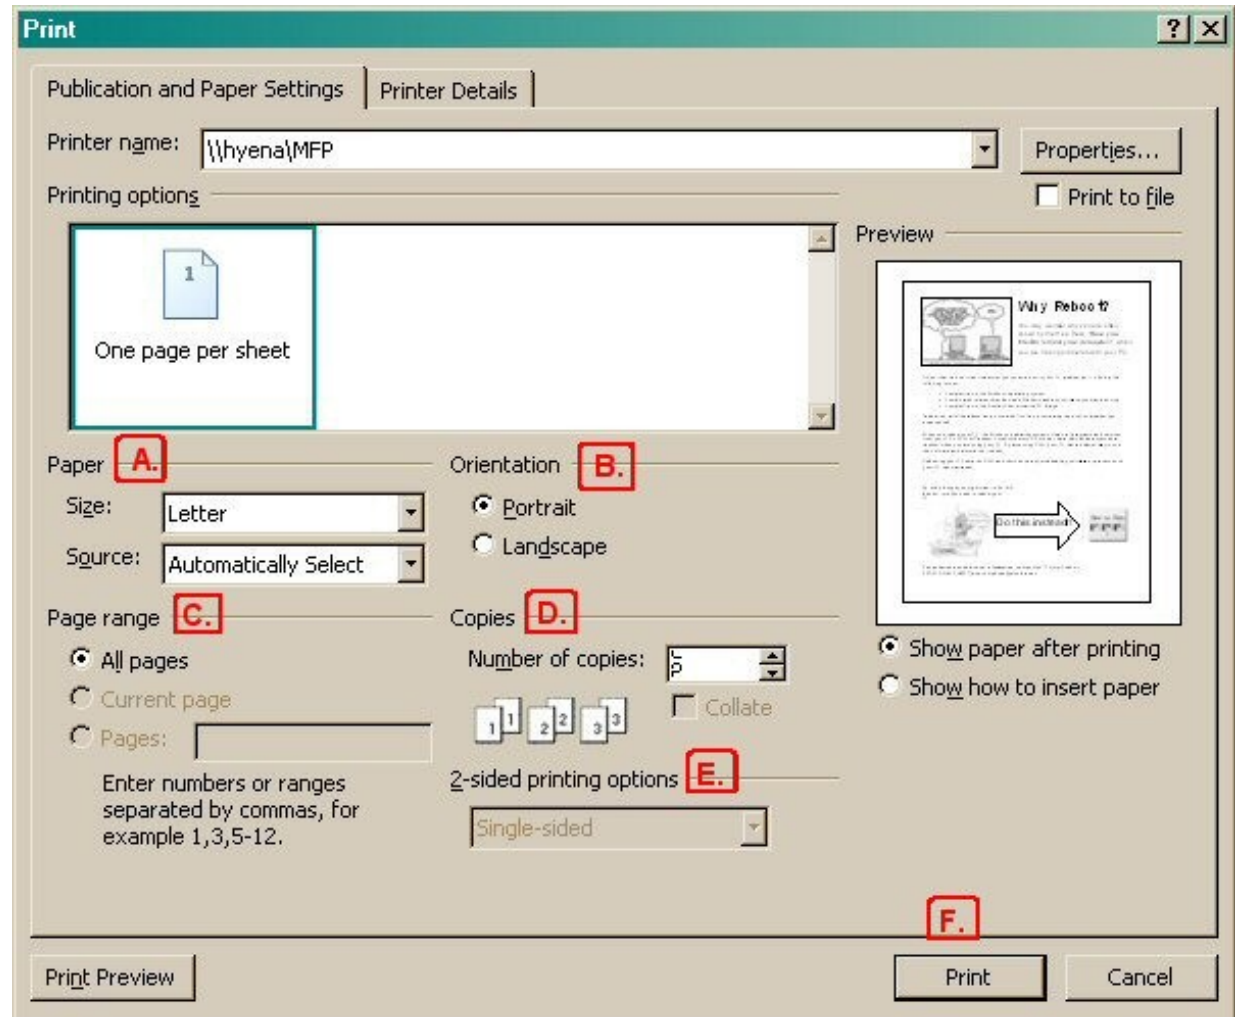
Print
?
Publication and Paper Settings
Printer Details
Printer name: \\hyena\MFP
Properties...
Printing options
Print to file
1
One page per sheet
Preview
Why Reboot?
Do this instead
Paper A.
Size: Letter
Source: Automatically Select
Orientation B.
Portrait
Landscape
Page range C.
All pages
Current page
Pages:
Enter numbers or ranges separated by commas, for example 1,3,5-12.
Copies D.
Number of copies: 5
Collate
1 1 2 2 3 3
2-sided printing options E.
Single-sided
Show paper after printing
Show how to insert paper
F.
Print Preview
Print
Cancel